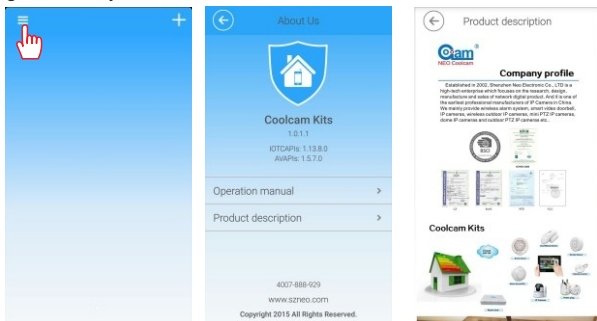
+

About Us

Coolcam Kits
1.0.1.1
IOTCAPIs: 1.13.8.0
AVAPIs: 1.5.7.0

Operation manual >

Product description >

4007-888-929
www.szneo.com
Copyright 2015 All Rights Reserved.

Product description

Neo Coolcam

Company profile

Established in 2002, Shenzhen Neo Electronic Co., LTD is a high-tech enterprise which focuses on the research, design, manufacture and sales of network digital product. And it is one of the earliest professional manufacturers of IP Camera in China. We mainly provide wireless alarm system, smart video doorbell, IP cameras, wireless outdoor IP cameras, mini PTZ IP cameras, dome IP cameras and outdoor PTZ IP cameras etc..

Coolcam Kits